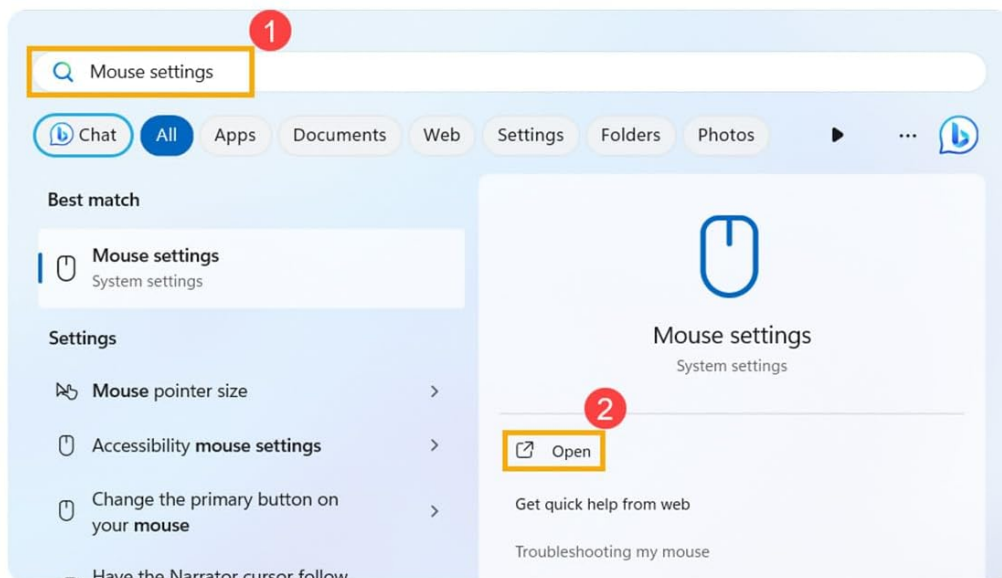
1

Mouse settings

Chat All Apps Documents Web Settings Folders Photos ...

Best match

Mouse settings
System settings

Settings

Mouse pointer size

Accessibility mouse settings

Change the primary button on your mouse

Have the Narrator cursor follow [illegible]

Mouse settings
System settings

2

Open

Get quick help from web

Troubleshooting my mouse